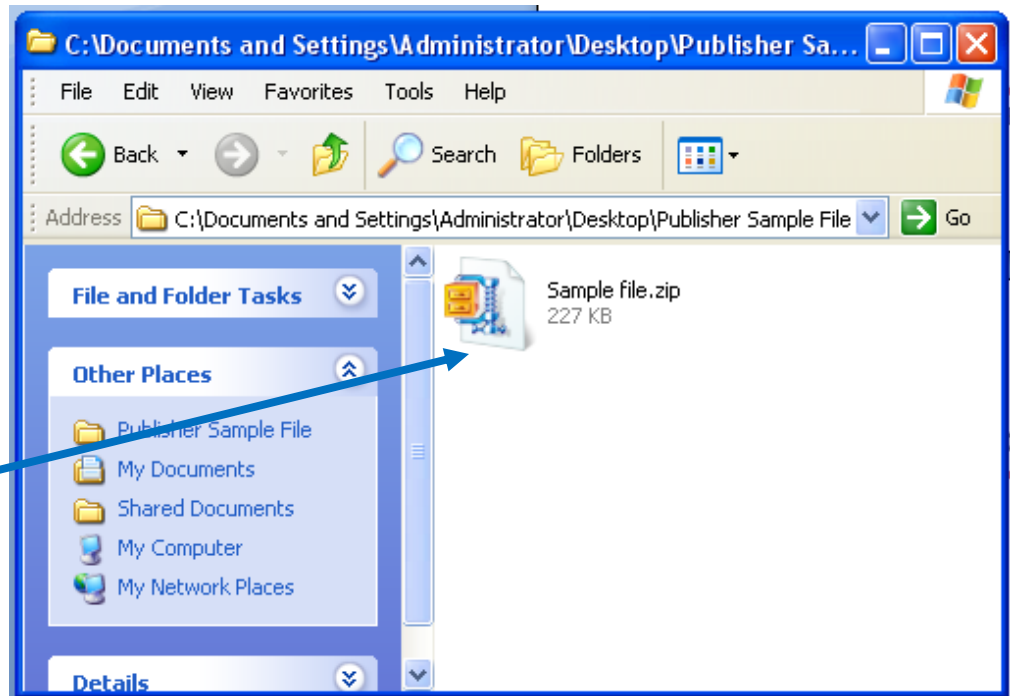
C:\Documents and Settings\Administrator\Desktop\Publisher Sa...

File Edit View Favorites Tools Help

Back Search Folders

Address C:\Documents and Settings\Administrator\Desktop\Publisher Sample File Go

File and Folder Tasks

Other Places

Publisher Sample File
My Documents
Shared Documents
My Computer
My Network Places

Details

Sample file.zip
227 KB